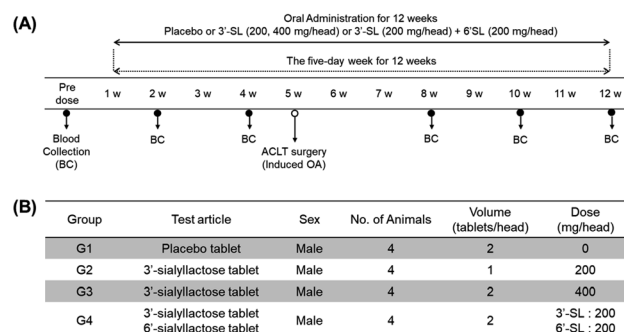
(A)

Oral Administration for 12 weeks
Placebo or 3'-SL (200, 400 mg/head) or 3'-SL (200 mg/head) + 6'SL (200 mg/head)

The five-day week for 12 weeks

Pre dose | 1 w | 2 w | 3 w | 4 w | 5 w | 6 w | 7 w | 8 w | 9 w | 10 w | 11 w | 12 w

Blood Collection (BC)

BC

BC

ACLT surgery (Induced OA)

BC

BC

BC

(B)

| Group | Test article | Sex | No. of Animals | Volume (tablets/head) | Dose (mg/head) |
|---|---|---|---|---|---|
| G1 | Placebo tablet | Male | 4 | 2 | 0 |
| G2 | 3'-sialyllactose tablet | Male | 4 | 1 | 200 |
| G3 | 3'-sialyllactose tablet | Male | 4 | 2 | 400 |
| G4 | 3'-sialyllactose tablet 6'-sialyllactose tablet | Male | 4 | 2 | 3'-SL : 200 6'-SL : 200 |